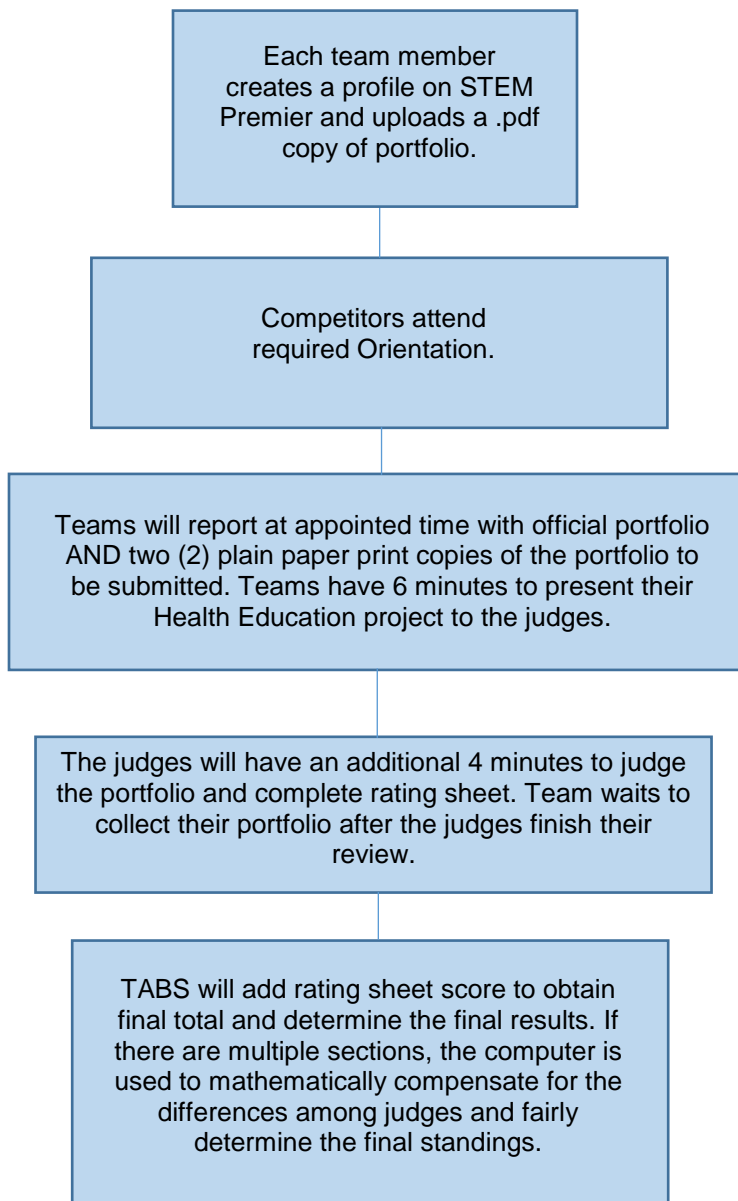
Each team member creates a profile on STEM Premier and uploads a .pdf copy of portfolio.

Competitors attend required Orientation.

Teams will report at appointed time with official portfolio AND two (2) plain paper print copies of the portfolio to be submitted. Teams have 6 minutes to present their Health Education project to the judges.

The judges will have an additional 4 minutes to judge the portfolio and complete rating sheet. Team waits to collect their portfolio after the judges finish their review.

TABS will add rating sheet score to obtain final total and determine the final results. If there are multiple sections, the computer is used to mathematically compensate for the differences among judges and fairly determine the final standings.